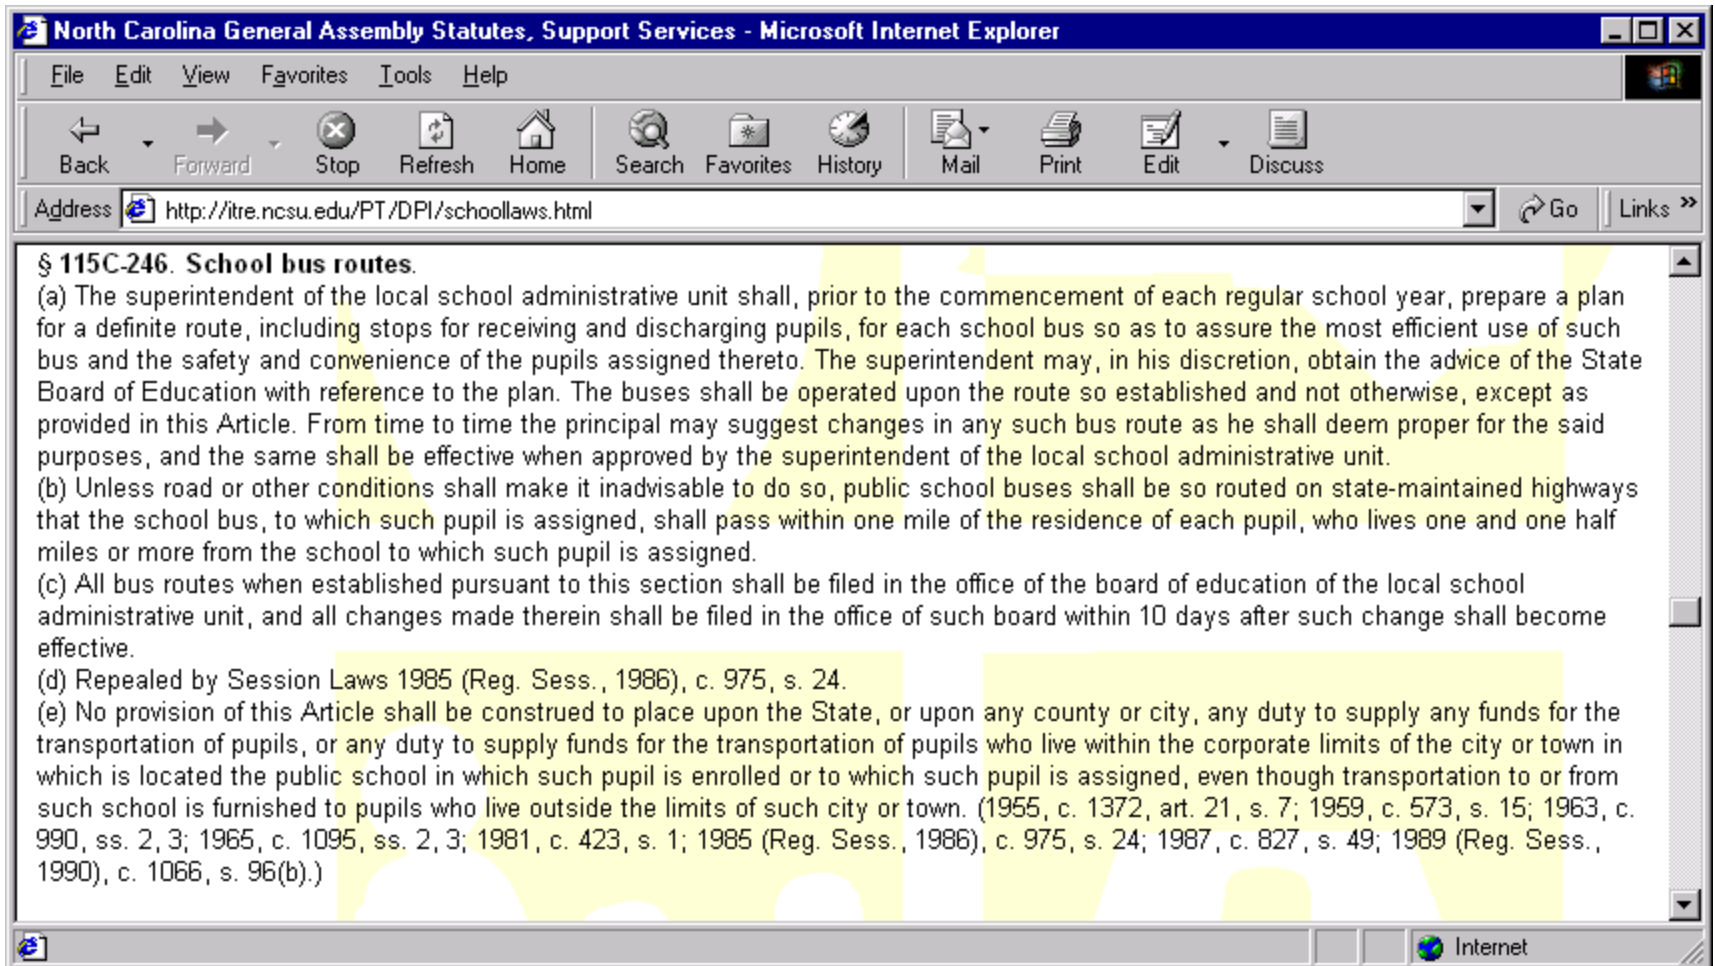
North Carolina General Assembly Statutes, Support Services - Microsoft Internet Explorer

File Edit View Favorites Tools Help

Back Forward Stop Refresh Home Search Favorites History Mail Print Edit Discuss

Address http://itre.ncsu.edu/PT/DPI/schoollaws.html Go Links »

§ 115C-246. School bus routes.
(a) The superintendent of the local school administrative unit shall, prior to the commencement of each regular school year, prepare a plan for a definite route, including stops for receiving and discharging pupils, for each school bus so as to assure the most efficient use of such bus and the safety and convenience of the pupils assigned thereto. The superintendent may, in his discretion, obtain the advice of the State Board of Education with reference to the plan. The buses shall be operated upon the route so established and not otherwise, except as provided in this Article. From time to time the principal may suggest changes in any such bus route as he shall deem proper for the said purposes, and the same shall be effective when approved by the superintendent of the local school administrative unit.
(b) Unless road or other conditions shall make it inadvisable to do so, public school buses shall be so routed on state-maintained highways that the school bus, to which such pupil is assigned, shall pass within one mile of the residence of each pupil, who lives one and one half miles or more from the school to which such pupil is assigned.
(c) All bus routes when established pursuant to this section shall be filed in the office of the board of education of the local school administrative unit, and all changes made therein shall be filed in the office of such board within 10 days after such change shall become effective.
(d) Repealed by Session Laws 1985 (Reg. Sess., 1986), c. 975, s. 24.
(e) No provision of this Article shall be construed to place upon the State, or upon any county or city, any duty to supply any funds for the transportation of pupils, or any duty to supply funds for the transportation of pupils who live within the corporate limits of the city or town in which is located the public school in which such pupil is enrolled or to which such pupil is assigned, even though transportation to or from such school is furnished to pupils who live outside the limits of such city or town. (1955, c. 1372, art. 21, s. 7; 1959, c. 573, s. 15; 1963, c. 990, ss. 2, 3; 1965, c. 1095, ss. 2, 3; 1981, c. 423, s. 1; 1985 (Reg. Sess., 1986), c. 975, s. 24; 1987, c. 827, s. 49; 1989 (Reg. Sess., 1990), c. 1066, s. 96(b).)

Internet